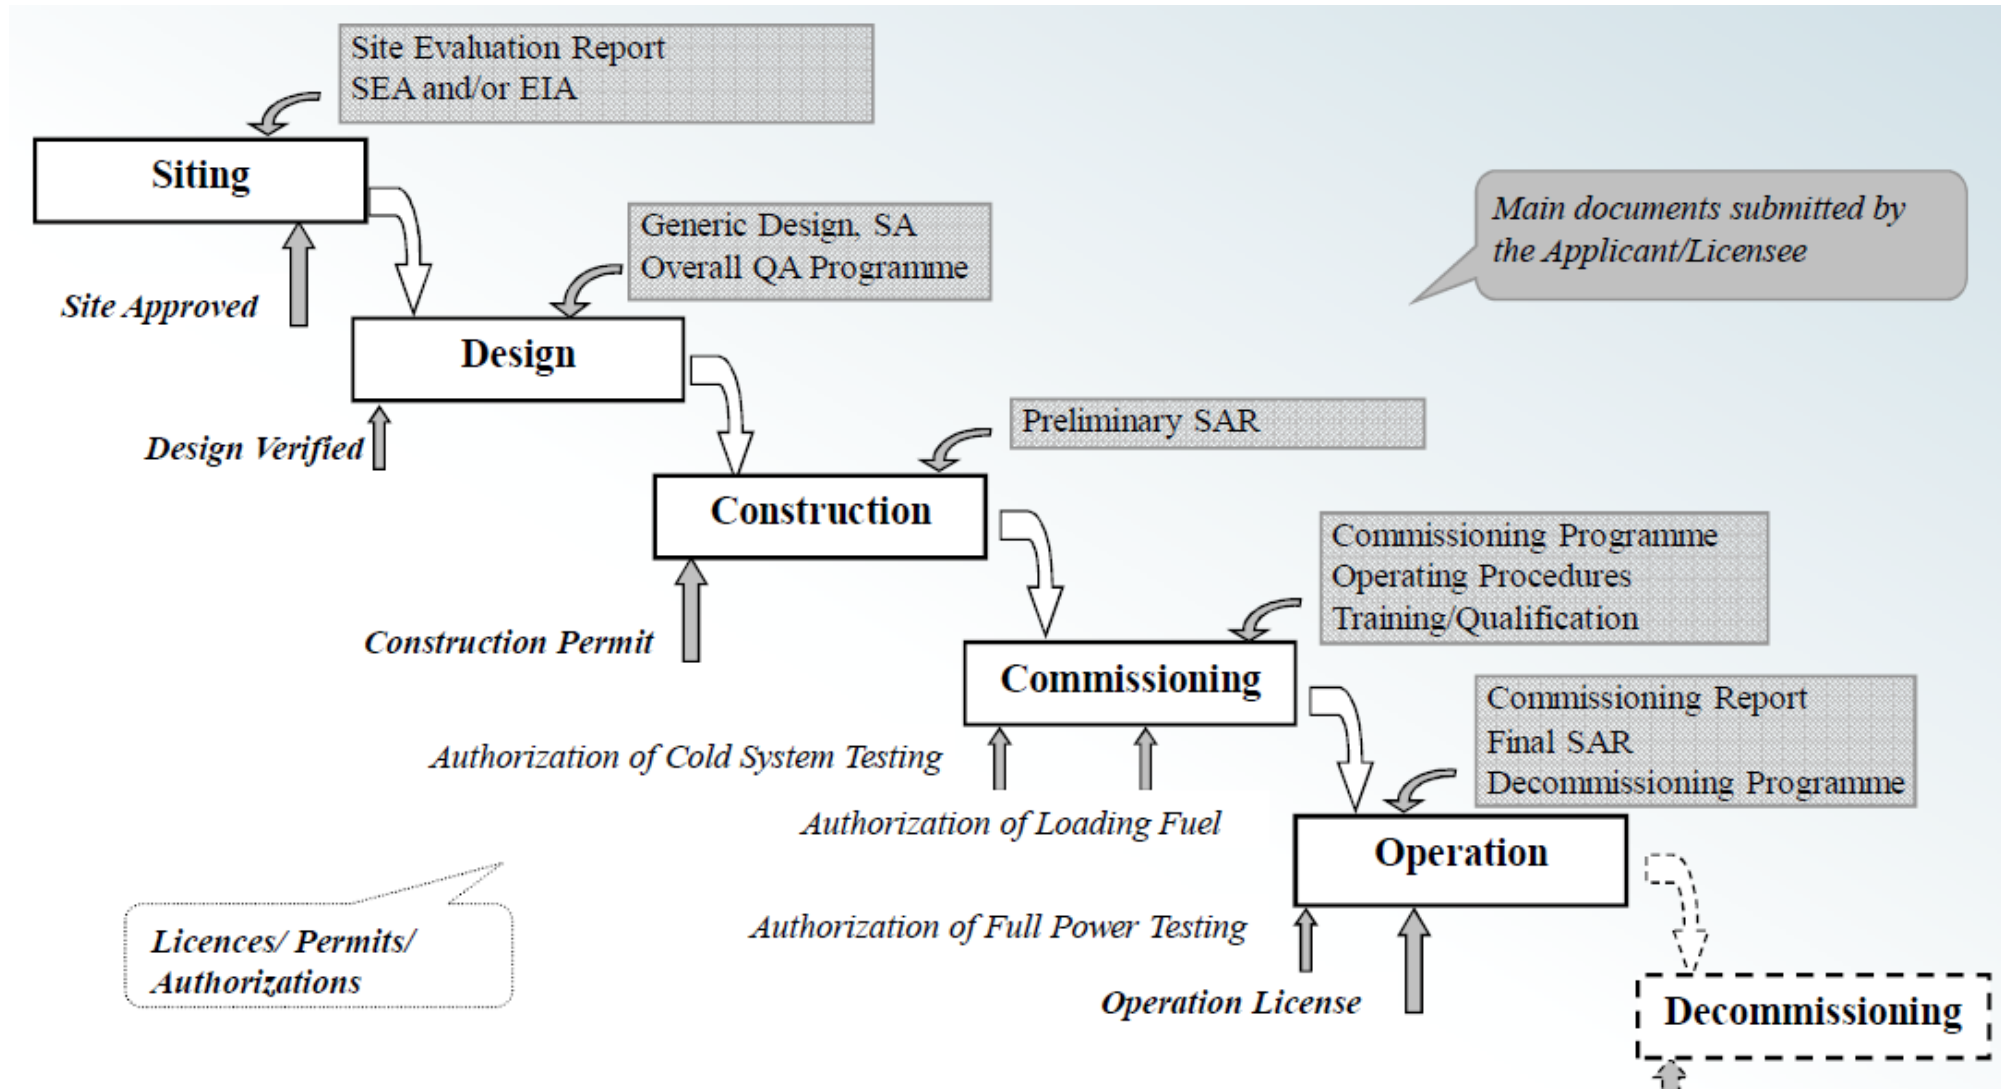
Site Evaluation Report
SEA and/or EIA

Siting

Site Approved

Main documents submitted by the Applicant/Licensee

Generic Design, SA
Overall QA Programme

Design

Design Verified

Preliminary SAR

Construction

Construction Permit

Commissioning Programme
Operating Procedures
Training/Qualification

Commissioning

Authorization of Cold System Testing

Authorization of Loading Fuel

Commissioning Report
Final SAR
Decommissioning Programme

Operation

Authorization of Full Power Testing

Operation License

Licences/ Permits/ Authorizations

Decommissioning